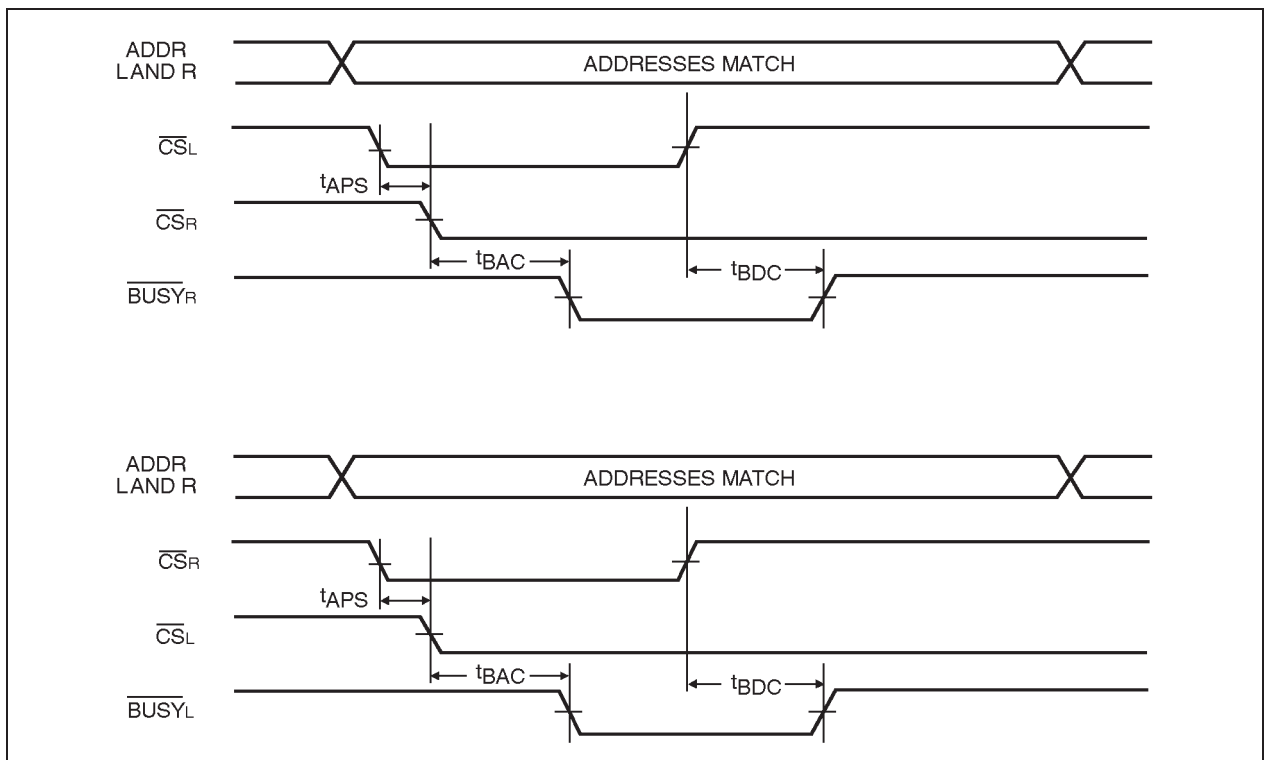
ADDR
LAND R

ADDRESSES MATCH

$\overline{CS_L}$

$t_{APS}$

$\overline{CS_R}$

$t_{BAC}$

$t_{BDC}$

$\overline{BUSY_R}$

ADDR
LAND R

ADDRESSES MATCH

$\overline{CS_R}$

$t_{APS}$

$\overline{CS_L}$

$t_{BAC}$

$t_{BDC}$

$\overline{BUSY_L}$